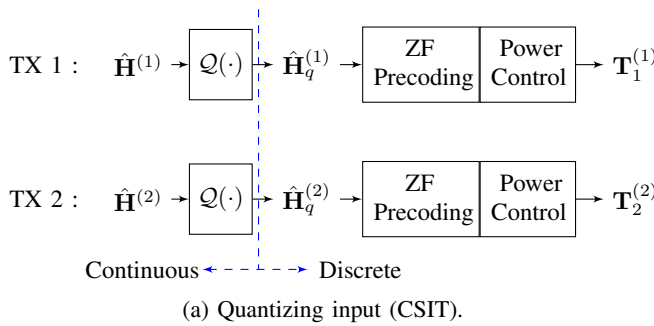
TX 1 : $\hat{\mathbf{H}}^{(1)}$ $\mathcal{Q}(\cdot)$ $\hat{\mathbf{H}}_q^{(1)}$ ZF Precoding Power Control $\mathbf{T}_1^{(1)}$

TX 2 : $\hat{\mathbf{H}}^{(2)}$ $\mathcal{Q}(\cdot)$ $\hat{\mathbf{H}}_q^{(2)}$ ZF Precoding Power Control $\mathbf{T}_2^{(2)}$

Continuous Discrete

(a) Quantizing input (CSIT).